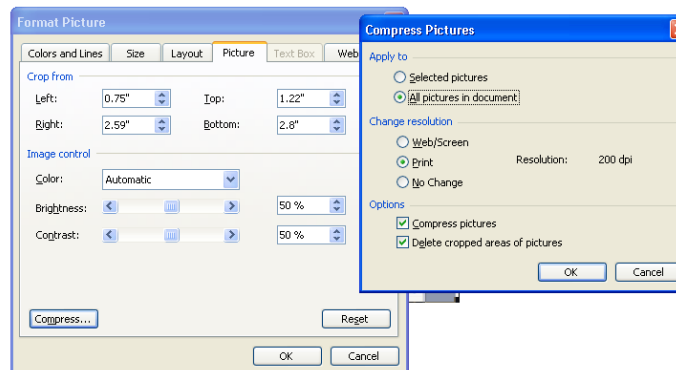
Format Picture

Colors and Lines | Size | Layout | Picture | Text Box | Web

Crop from

Left: 0.75"
Top: 1.22"
Right: 2.59"
Bottom: 2.8"

Image control

Color: Automatic

Brightness: 50 %

Contrast: 50 %

Compress...

Reset

OK

Cancel

Compress Pictures

Apply to

Selected pictures

All pictures in document

Change resolution

Web/Screen

Print

Resolution: 200 dpi

No Change

Options

Compress pictures

Delete cropped areas of pictures

OK

Cancel